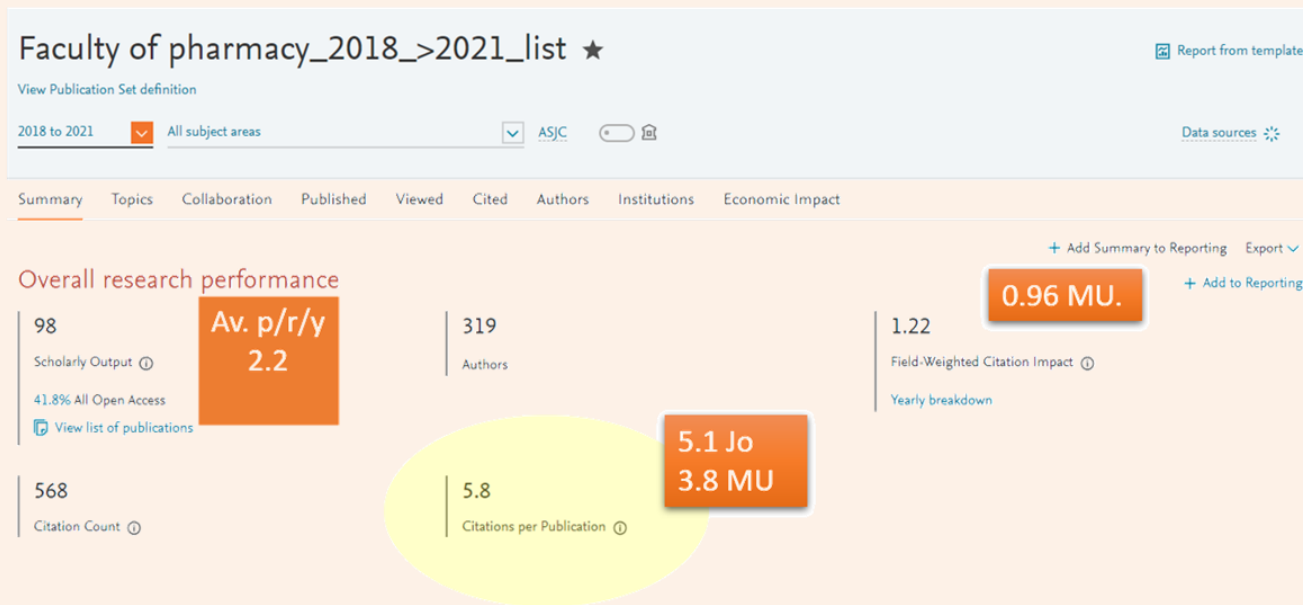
Faculty of pharmacy_2018_>2021_list ★

Report from template

View Publication Set definition

2018 to 2021 All subject areas ASJC

Data sources

Summary Topics Collaboration Published Viewed Cited Authors Institutions Economic Impact

+ Add Summary to Reporting Export

Overall research performance

0.96 MU.

+ Add to Reporting

98

Scholarly Output

41.8% All Open Access

View list of publications

Av. p/r/y 2.2

319

Authors

1.22

Field-Weighted Citation Impact

Yearly breakdown

5.1 Jo 3.8 MU

568

Citation Count

5.8

Citations per Publication